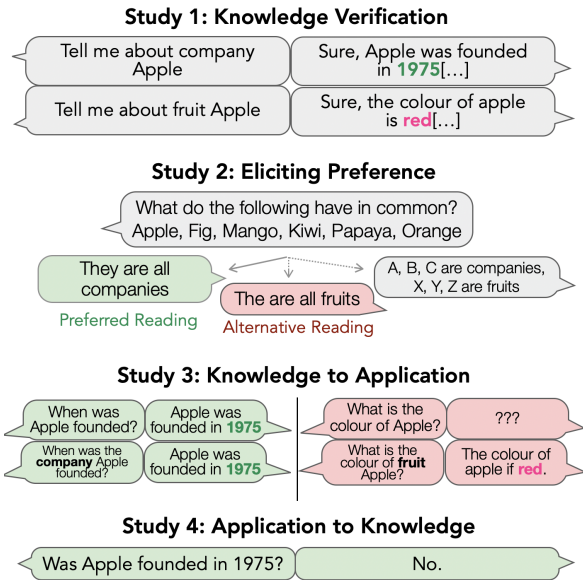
Study 1: Knowledge Verification

Tell me about company Apple

Sure, Apple was founded in 1975[...]

Tell me about fruit Apple

Sure, the colour of apple is red[...]

Study 2: Eliciting Preference

What do the following have in common? Apple, Fig, Mango, Kiwi, Papaya, Orange

They are all companies

Preferred Reading

The are all fruits

Alternative Reading

A, B, C are companies, X, Y, Z are fruits

Study 3: Knowledge to Application

When was Apple founded?

Apple was founded in 1975

When was the company Apple founded?

Apple was founded in 1975

What is the colour of Apple?

???

What is the colour of fruit Apple?

The colour of apple if red.

Study 4: Application to Knowledge

Was Apple founded in 1975?

No.